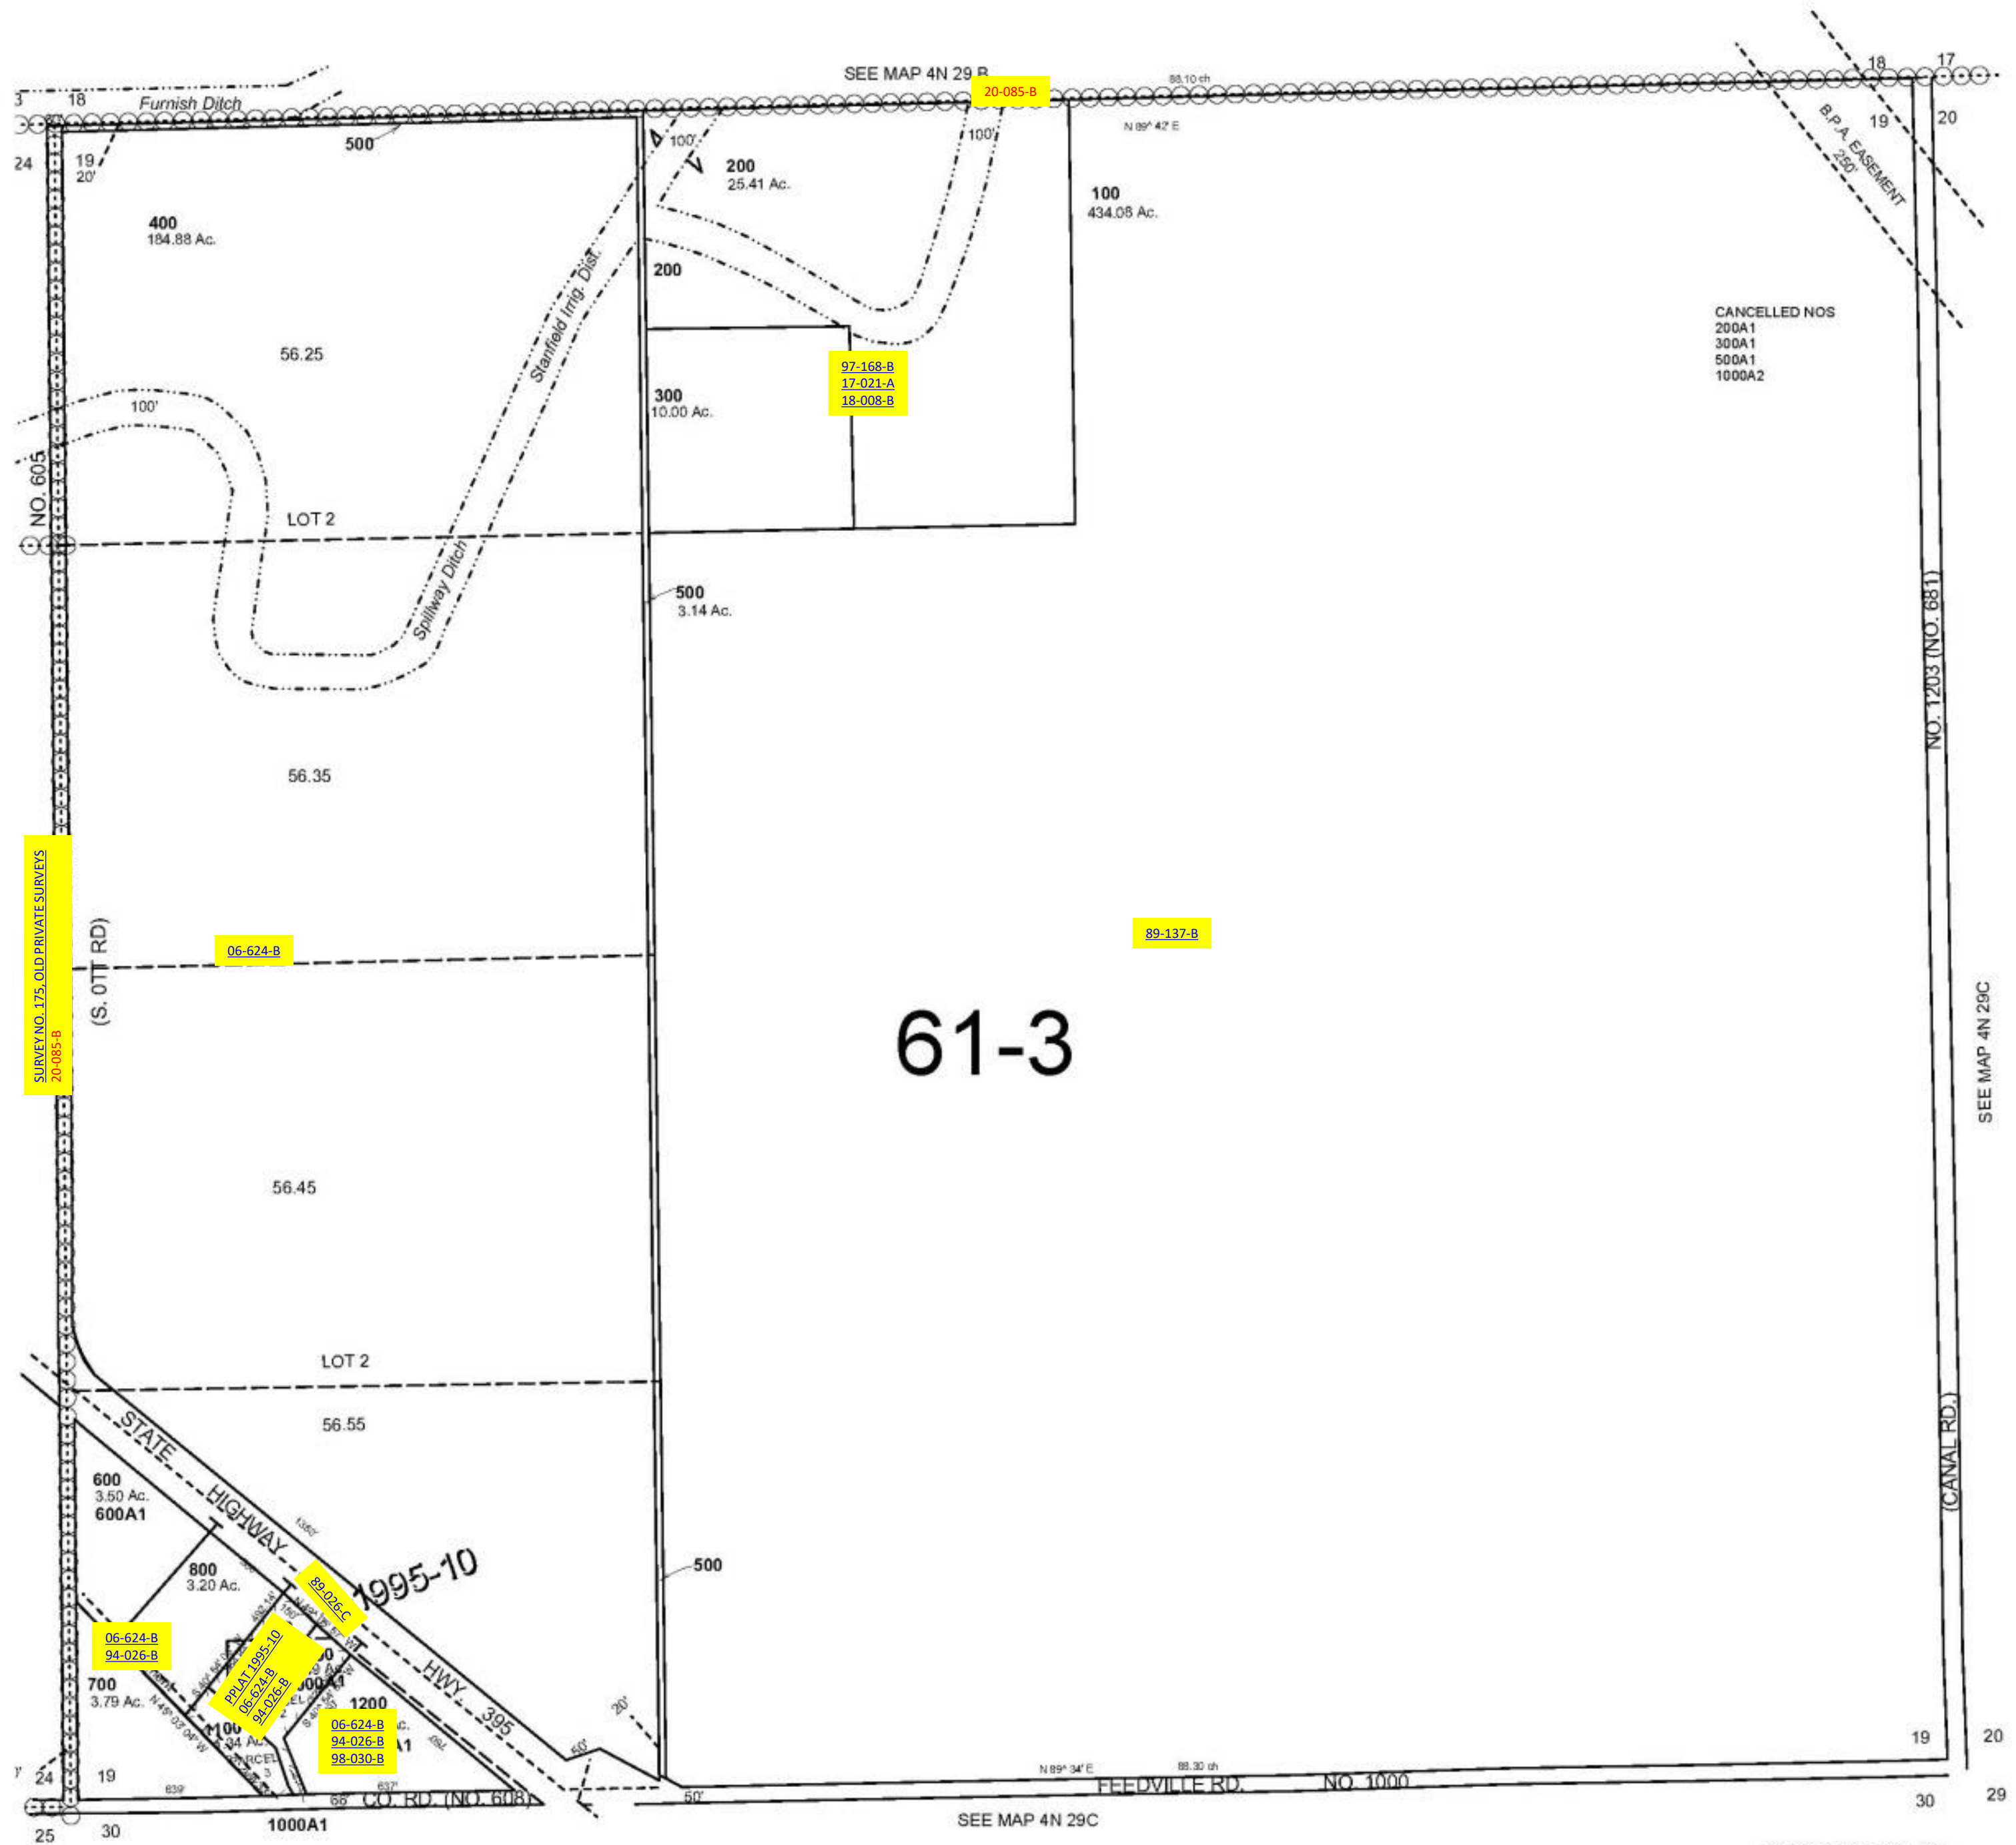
SEE MAP 4N 29 B
20-085-B
88.10 ch
18
17
3
18
Furnish Ditch
500
24
19
20'
19
20
N 89° 42' E
100'
100'
200
25.41 Ac.
100
434.08 Ac.
B.P.A. EASEMENT
250'
400
184.88 Ac.
200
CANCELLED NOS
200A1
300A1
500A1
1000A2
56.25
Stanfield Irrig. Dist.
97-168-B
17-021-A
18-008-B
300
10.00 Ac.
100'
NO. 605
LOT 2
Spillway Ditch
500
3.14 Ac.
NO. 1203 (NO. 681)
56.35
SURVEY NO. 175, OLD PRIVATE SURVEYS
20-085-B
(S. OTT RD)
06-624-B
89-137-B
61-3
SEE MAP 4N 29C
56.45
LOT 2
56.55
STATE HIGHWAY
(CANAL RD.)
600
3.50 Ac.
600A1
800
3.20 Ac.
1995-10
89-026-C
500
06-624-B
94-026-B
PPLAT 1995-10
06-624-B
94-026-B
HWY. 395
700
3.79 Ac.
1200
06-624-B
94-026-B
98-030-B
20'
50'
19
20
24
19
N 89° 34' E
88.30 ch
FEEDVILLE RD.
NO. 1000
66'
CO. RD. (NO. 608)
50'
30
29
25
30
1000A1
SEE MAP 4N 29C